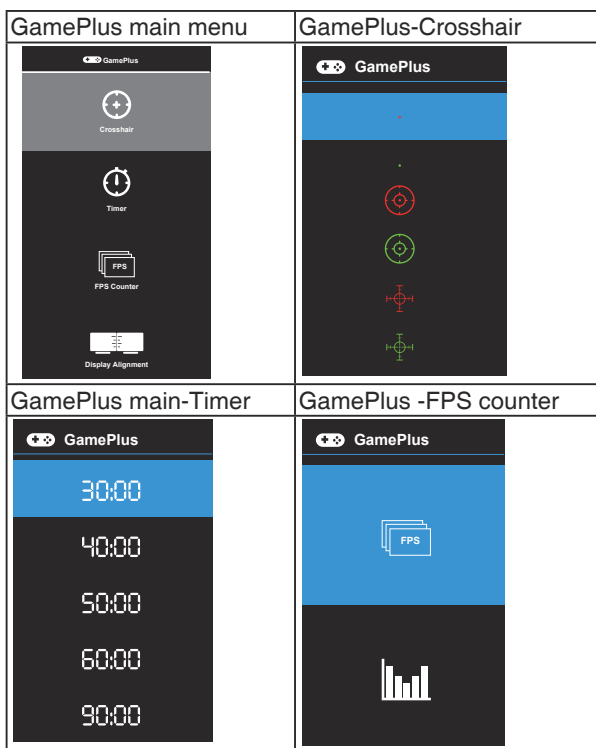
| GamePlus main menu | GamePlus-Crosshair |
|---|---|
| GamePlus<br>Crosshair<br>Timer<br>FPS<br>FPS Counter<br>Display Alignment | GamePlus |
| GamePlus main-Timer | GamePlus -FPS counter |
| GamePlus<br>30:00<br>40:00<br>50:00<br>60:00<br>90:00 | GamePlus<br>FPS |